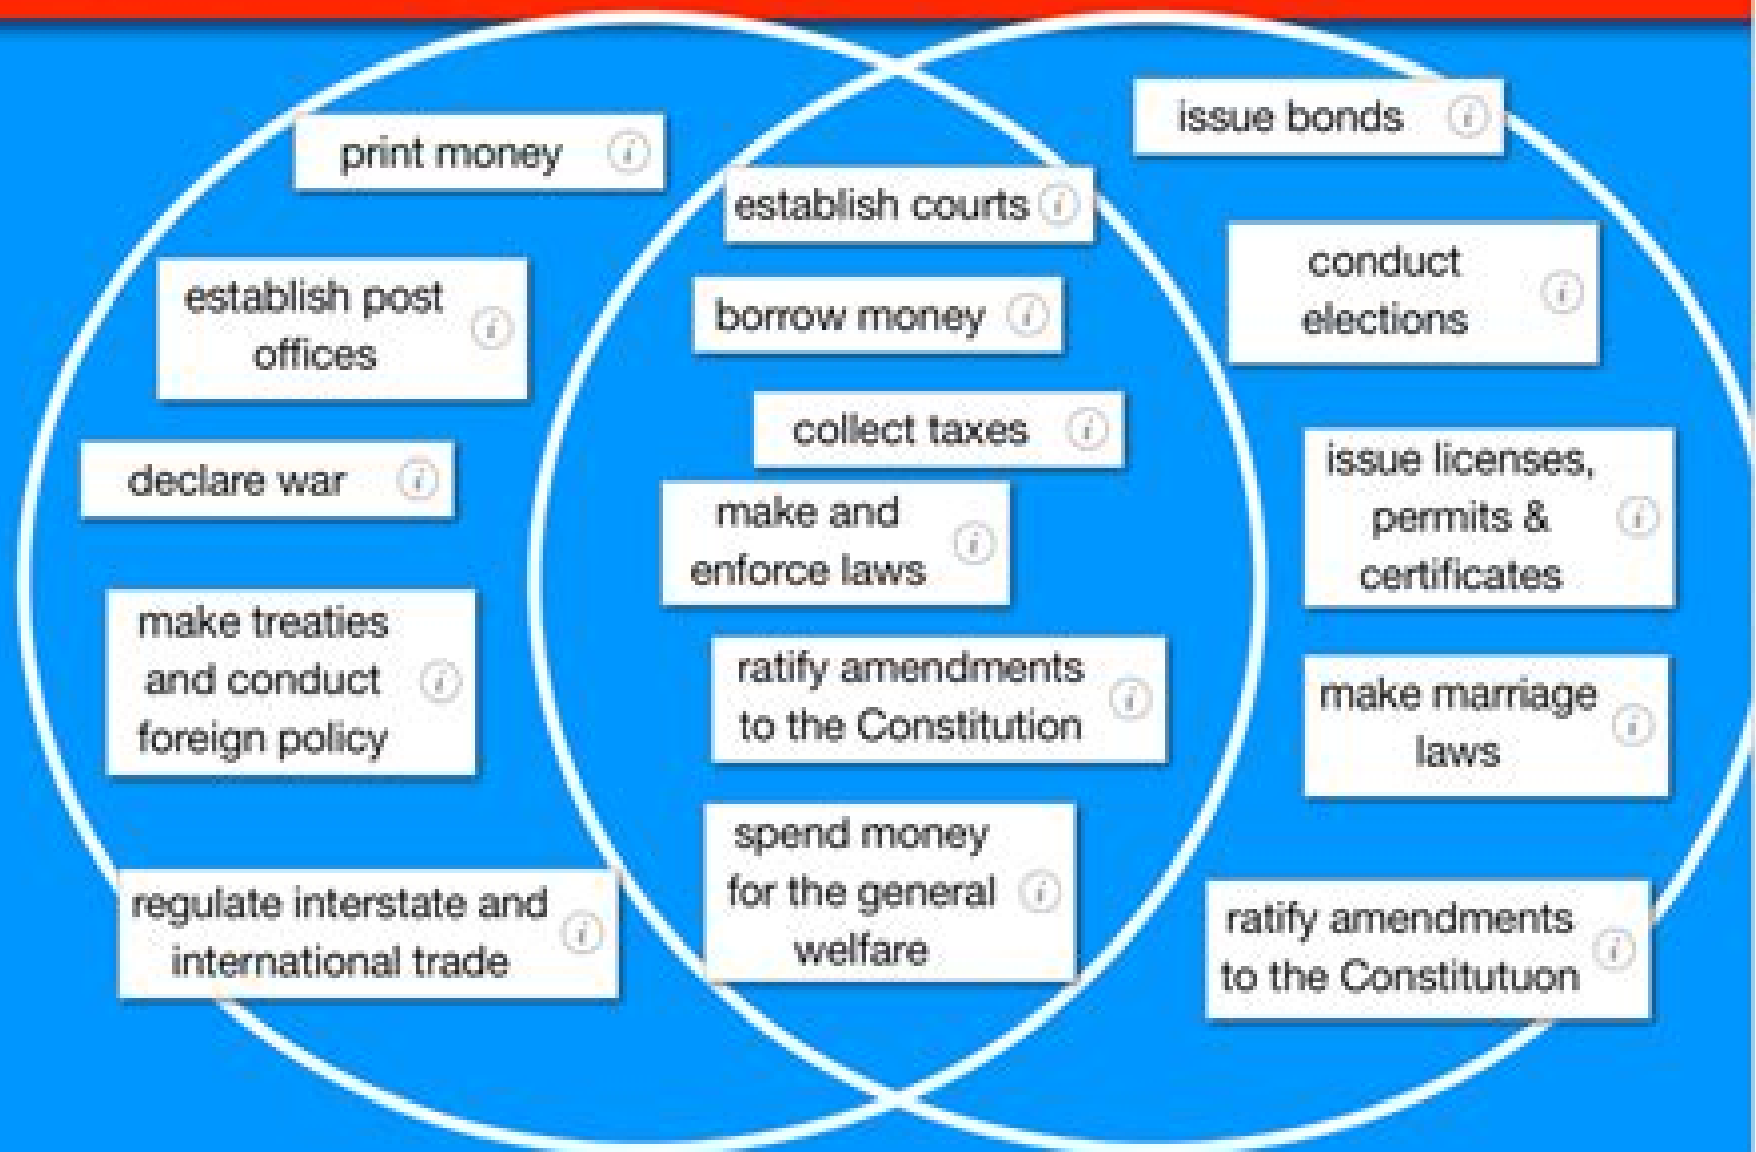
print money

establish post offices

declare war

make treaties and conduct foreign policy

regulate interstate and international trade

establish courts

borrow money

collect taxes

make and enforce laws

ratify amendments to the Constitution

spend money for the general welfare

issue bonds

conduct elections

issue licenses, permits & certificates

make marriage laws

ratify amendments to the Constitutuon